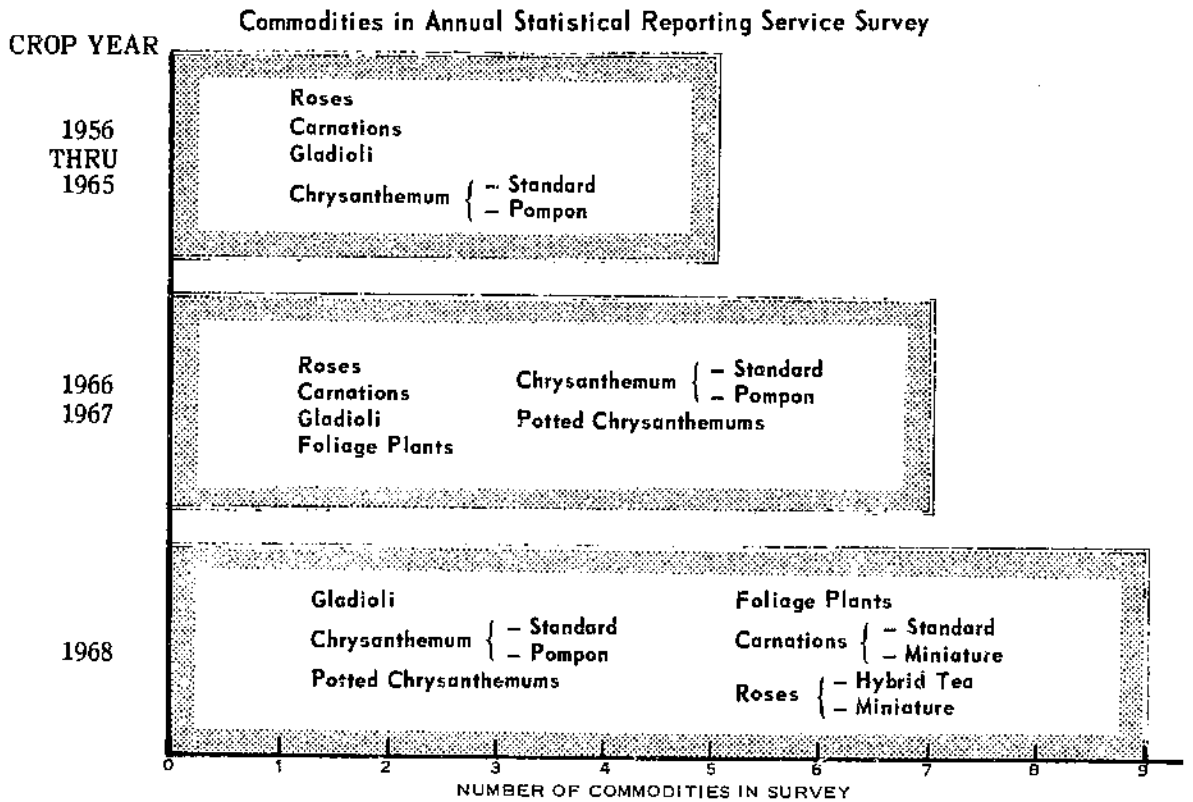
Commodities in Annual Statistical Reporting Service Survey

CROP YEAR

1956 THRU 1965

Roses
Carnations
Gladioli
Chrysanthemum { – Standard – Pompon

1966 1967

Roses
Carnations
Gladioli
Foliage Plants

Chrysanthemum { – Standard – Pompon
Potted Chrysanthemums

1968

Gladioli
Chrysanthemum { – Standard – Pompon
Potted Chrysanthemums

Foliage Plants
Carnations { – Standard – Miniature
Roses { – Hybrid Tea – Miniature

0 1 2 3 4 5 6 7 8 9
NUMBER OF COMMODITIES IN SURVEY